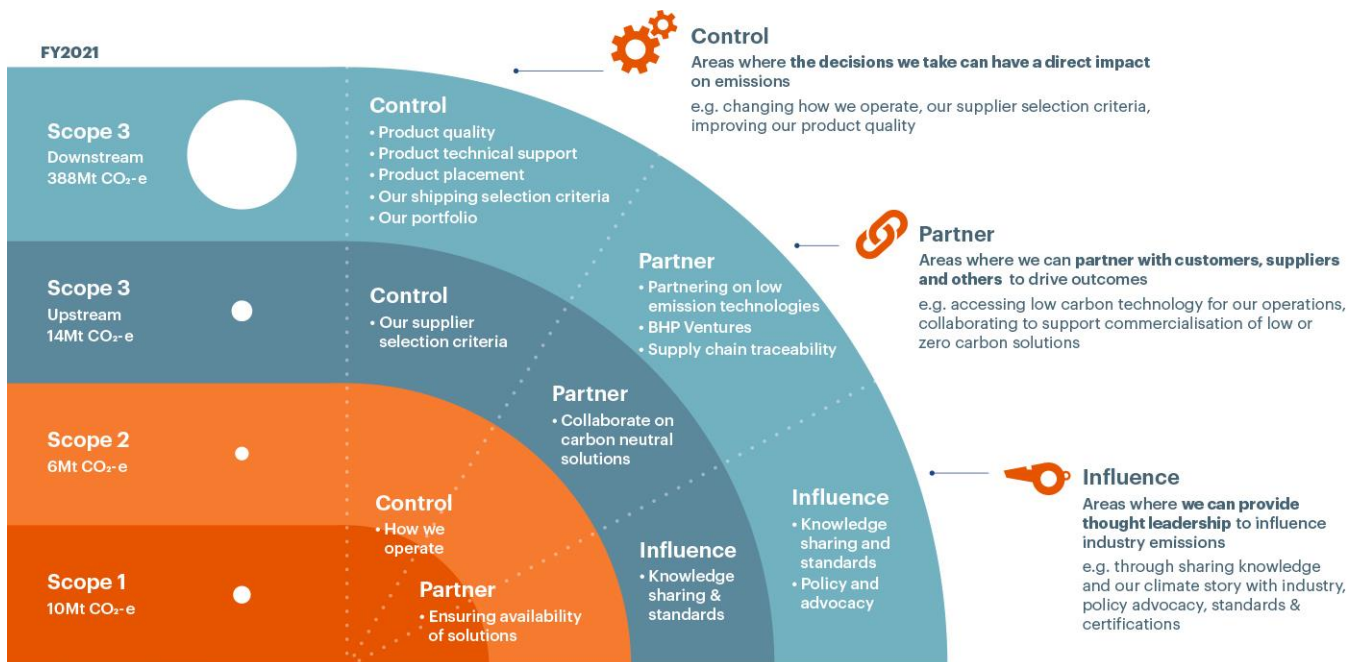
FY2021

Scope 3
Downstream
388Mt $CO_2$-e

Control
• Product quality
• Product technical support
• Product placement
• Our shipping selection criteria
• Our portfolio

Scope 3
Upstream
14Mt $CO_2$-e

Control
• Our supplier selection criteria

Partner
• Partnering on low emission technologies
• BHP Ventures
• Supply chain traceability

Scope 2
6Mt $CO_2$-e

Partner
• Collaborate on carbon neutral solutions

Control
• How we operate

Scope 1
10Mt $CO_2$-e

Partner
• Ensuring availability of solutions

Influence
• Knowledge sharing & standards

Influence
• Knowledge sharing and standards
• Policy and advocacy

Control
Areas where the decisions we take can have a direct impact on emissions
e.g. changing how we operate, our supplier selection criteria, improving our product quality

Partner
Areas where we can partner with customers, suppliers and others to drive outcomes
e.g. accessing low carbon technology for our operations, collaborating to support commercialisation of low or zero carbon solutions

Influence
Areas where we can provide thought leadership to influence industry emissions
e.g. through sharing knowledge and our climate story with industry, policy advocacy, standards & certifications